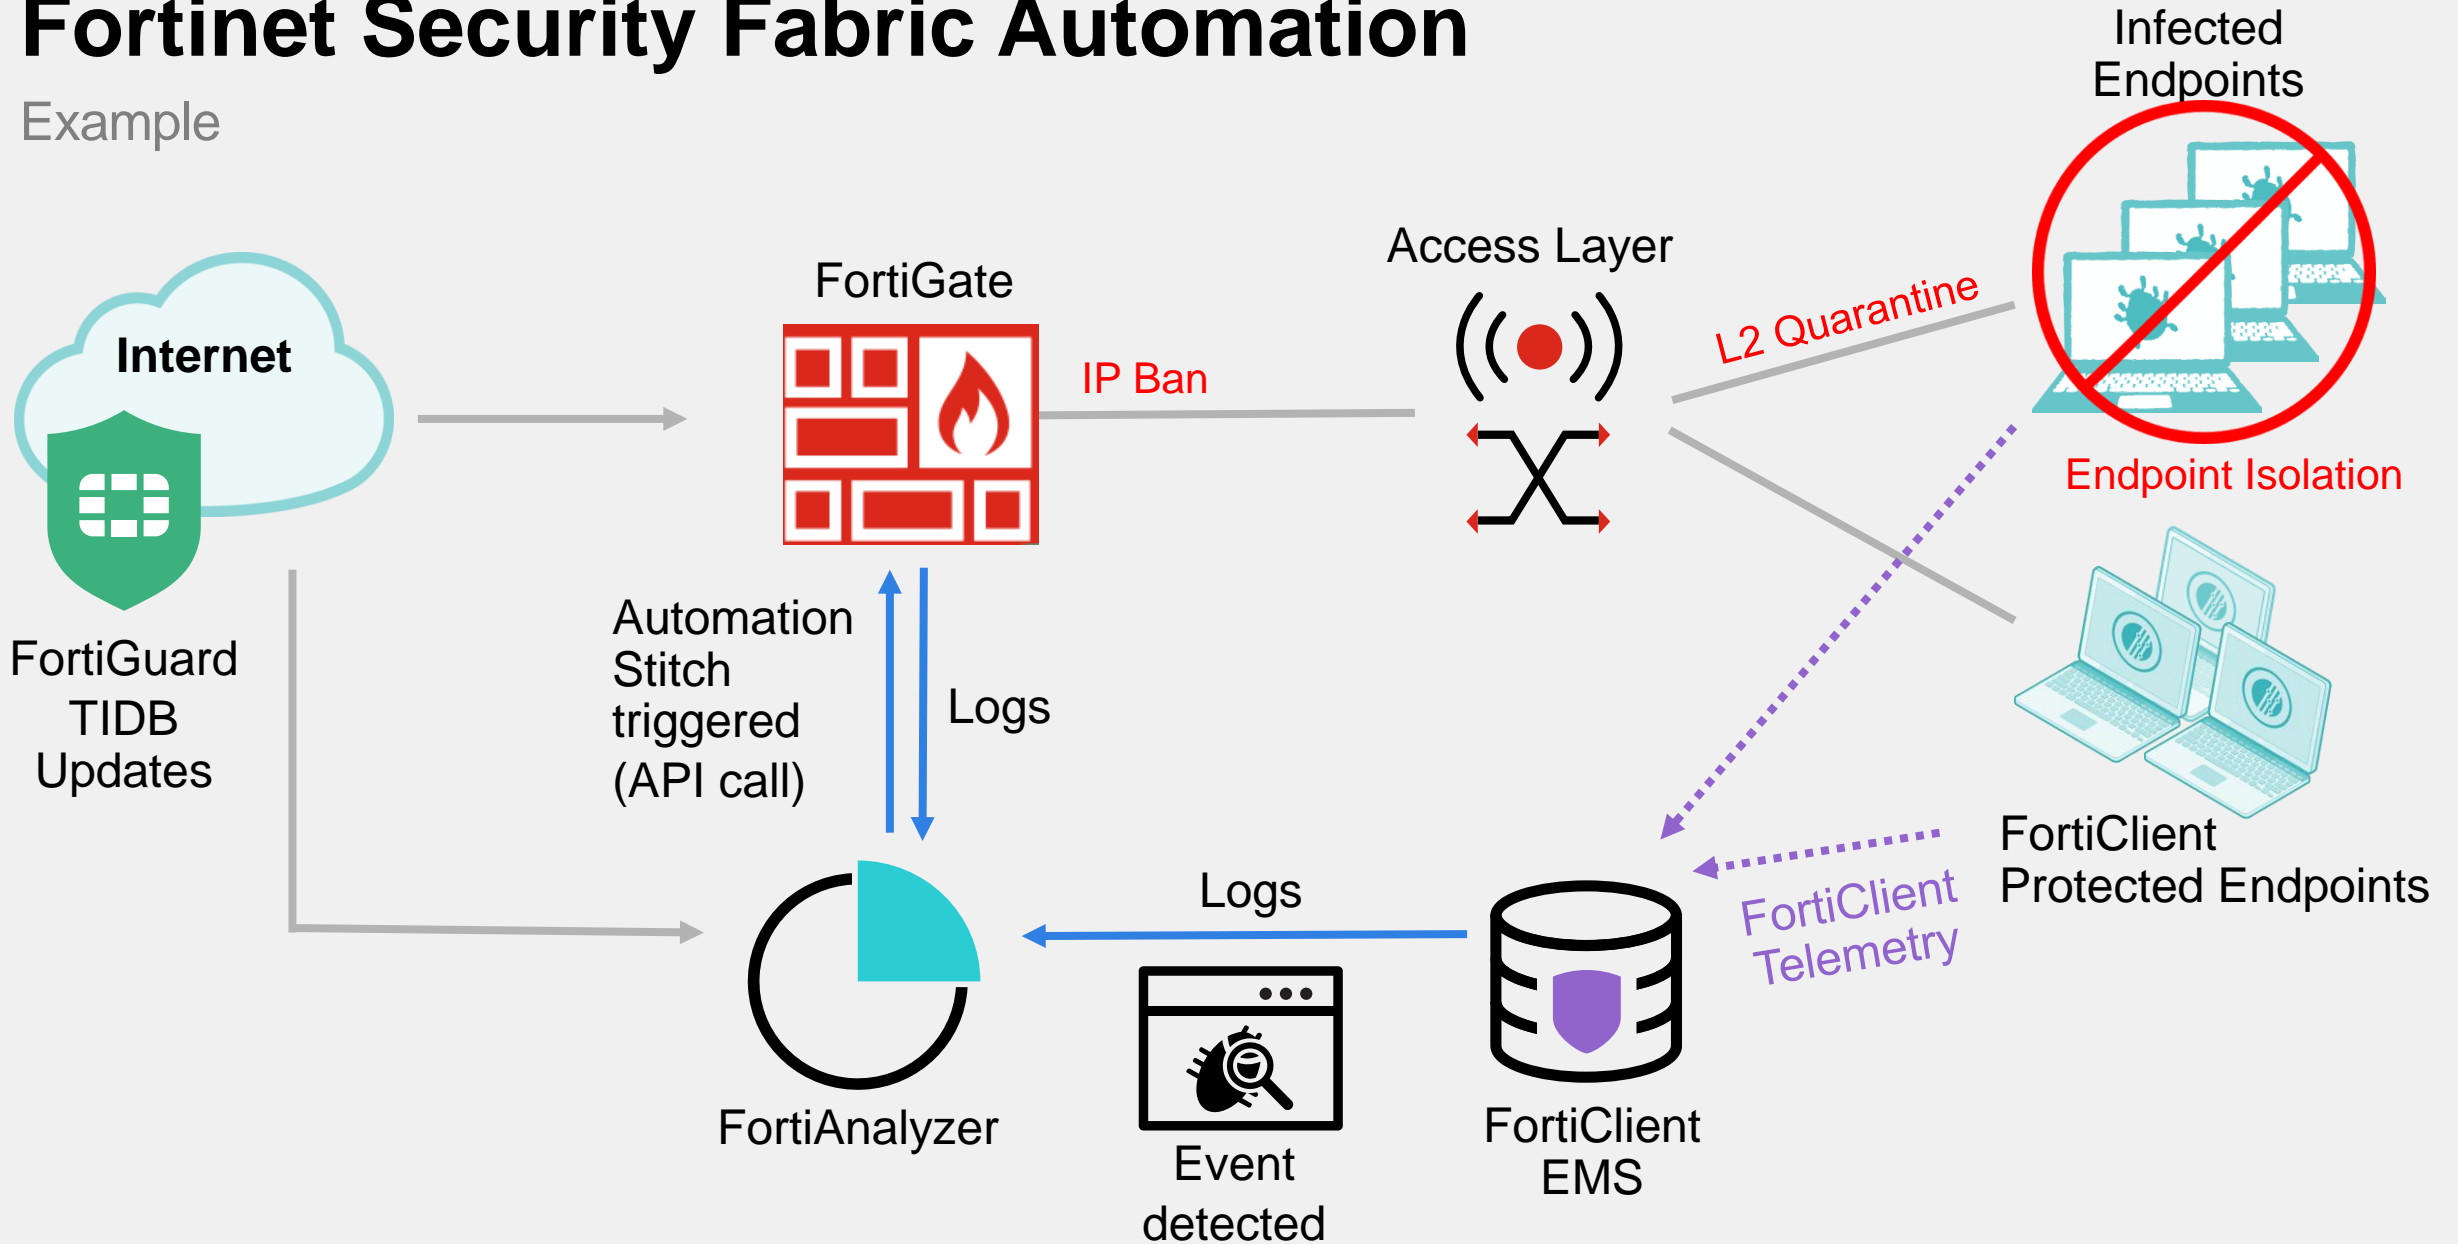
Fortinet Security Fabric Automation

Example

Internet

FortiGuard TIDB Updates

FortiGate

IP Ban

Access Layer

L2 Quarantine

Infected Endpoints

Endpoint Isolation

Automation Stitch triggered (API call)

Logs

FortiClient Protected Endpoints

FortiClient Telemetry

Logs

FortiAnalyzer

Event detected

FortiClient EMS